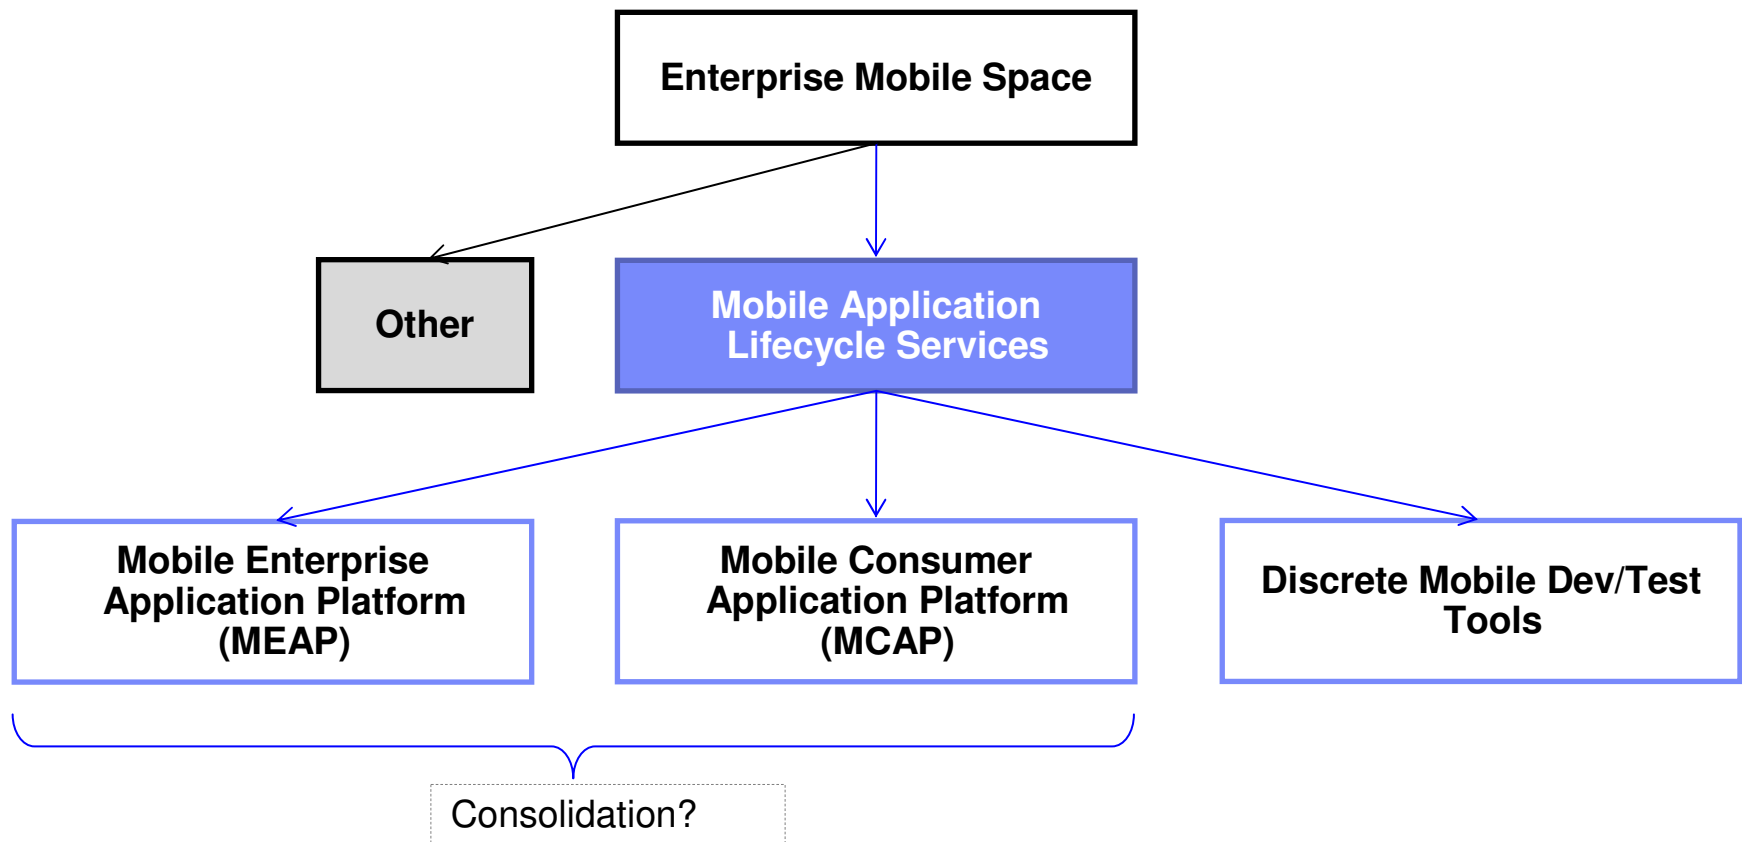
Enterprise Mobile Space

Other

Mobile Application Lifecycle Services

Mobile Enterprise Application Platform (MEAP)

Mobile Consumer Application Platform (MCAP)

Discrete Mobile Dev/Test Tools

Consolidation?